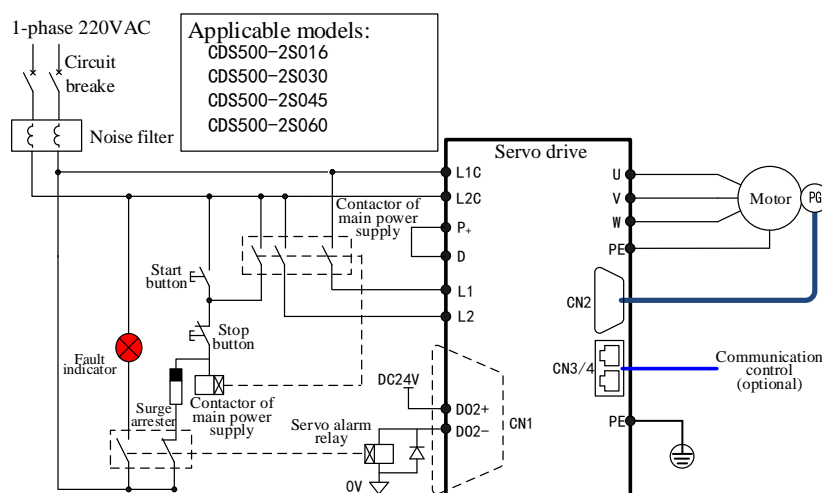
1-phase 220VAC

Circuit breake

Applicable models:
CDS500-2S016
CDS500-2S030
CDS500-2S045
CDS500-2S060

Noise filter

Servo drive

L1C
L2C
Contactor of main power supply
P+
D
L1
L2
Start button
Stop button
Fault indicator
Contactor of main power supply
Surge arrester
Servo alarm relay
DC24V
D02+
D02−
CN1
0V
U
V
W
PE
Motor
PG
CN2
CN3/4
Communication control (optional)
PE